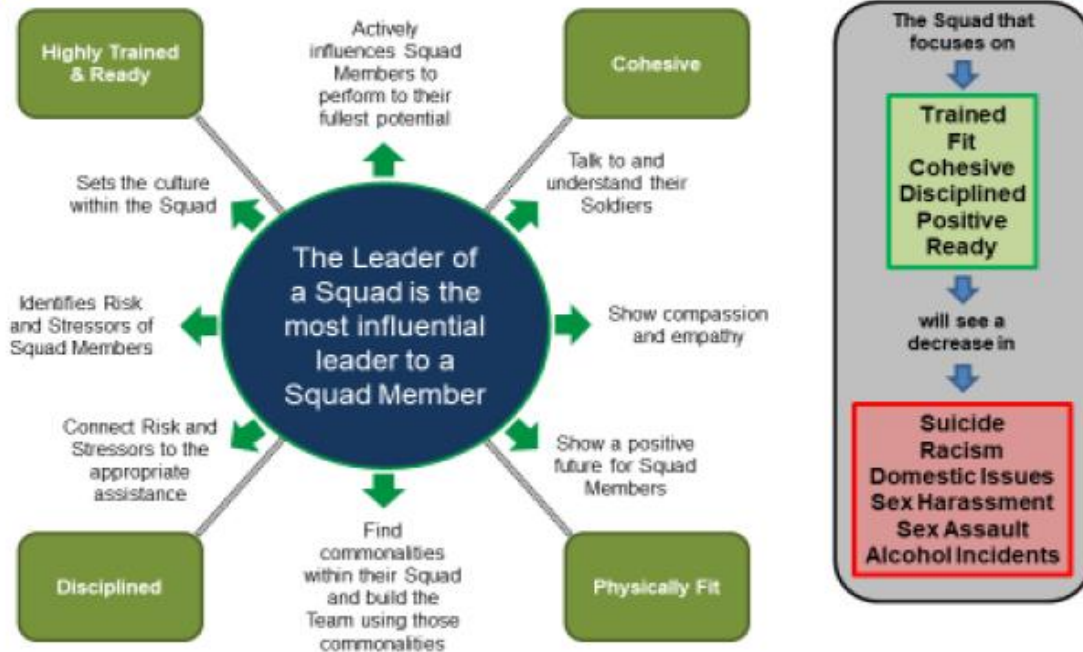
Highly Trained & Ready

Actively influences Squad Members to perform to their fullest potential

Cohesive

Sets the culture within the Squad

Talk to and understand their Soldiers

Identifies Risk and Stressors of Squad Members

The Leader of a Squad is the most influential leader to a Squad Member

Show compassion and empathy

Connect Risk and Stressors to the appropriate assistance

Show a positive future for Squad Members

Find commonalities within their Squad and build the Team using those commonalities

Disciplined

Physically Fit

The Squad that focuses on

Trained
Fit
Cohesive
Disciplined
Positive
Ready

will see a decrease in

Suicide
Racism
Domestic Issues
Sex Harassment
Sex Assault
Alcohol Incidents